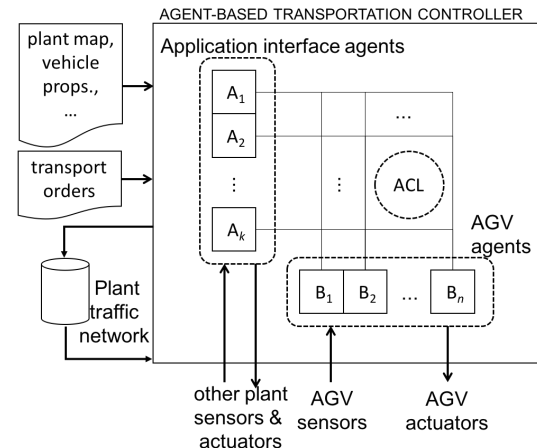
AGENT-BASED TRANSPORTATION CONTROLLER

plant map, vehicle props., ...

transport orders

Plant traffic network

Application interface agents

$A_1$

$A_2$

⋮

$A_k$

...

⋮

ACL

AGV agents

$B_1$

$B_2$

...

$B_n$

other plant sensors & actuators

AGV sensors

AGV actuators